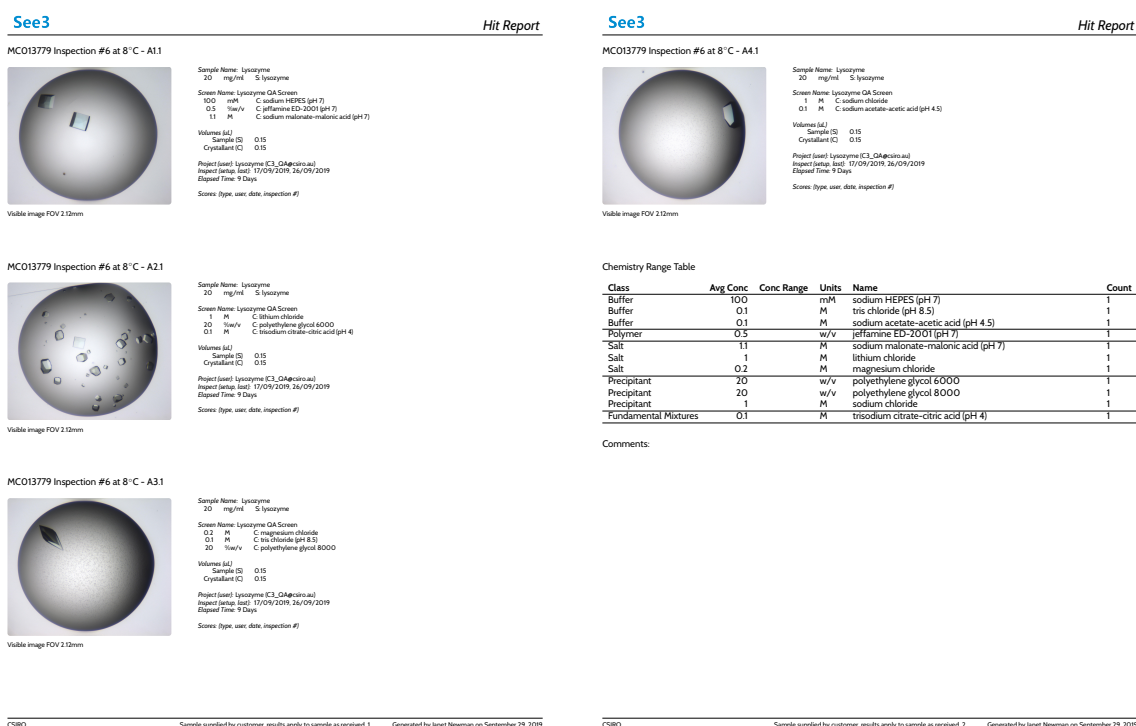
See3

Hit Report

MC013779 Inspection #6 at 8°C - A1.1

Sample Name: Lysozyme
20 mg/ml S: lysozyme

Screen Name: Lysozyme QA Screen
100 mM C: sodium HEPES (pH 7)
0.5 %w/v C: jeffamine ED-2001 (pH 7)
1.1 M C: sodium malonate-malonic acid (pH 7)

Volumes (uL)
Sample (S) 0.15
Crystallant (C) 0.15

Project (user): Lysozyme (C3_QA@csiro.au)
Inspect (setup, last): 17/09/2019, 26/09/2019
Elapsed Time: 9 Days

Scores: (type, user, date, inspection #)

Visible image FOV 2.12mm

MC013779 Inspection #6 at 8°C - A2.1

Sample Name: Lysozyme
20 mg/ml S: lysozyme

Screen Name: Lysozyme QA Screen
1 M C: lithium chloride
20 %w/v C: polyethylene glycol 6000
0.1 M C: trisodium citrate-citric acid (pH 4)

Volumes (uL)
Sample (S) 0.15
Crystallant (C) 0.15

Project (user): Lysozyme (C3_QA@csiro.au)
Inspect (setup, last): 17/09/2019, 26/09/2019
Elapsed Time: 9 Days

Scores: (type, user, date, inspection #)

Visible image FOV 2.12mm

MC013779 Inspection #6 at 8°C - A3.1

Sample Name: Lysozyme
20 mg/ml S: lysozyme

Screen Name: Lysozyme QA Screen
0.2 M C: magnesium chloride
0.1 M C: tris chloride (pH 8.5)
20 %w/v C: polyethylene glycol 8000

Volumes (uL)
Sample (S) 0.15
Crystallant (C) 0.15

Project (user): Lysozyme (C3_QA@csiro.au)
Inspect (setup, last): 17/09/2019, 26/09/2019
Elapsed Time: 9 Days

Scores: (type, user, date, inspection #)

Visible image FOV 2.12mm

CSIRO Sample supplied by customer, results apply to sample as received. 1 Generated by Janet Newman on September 29, 2019

See3

Hit Report

MC013779 Inspection #6 at 8°C - A4.1

Sample Name: Lysozyme
20 mg/ml S: lysozyme

Screen Name: Lysozyme QA Screen
1 M C: sodium chloride
0.1 M C: sodium acetate-acetic acid (pH 4.5)

Volumes (uL)
Sample (S) 0.15
Crystallant (C) 0.15

Project (user): Lysozyme (C3_QA@csiro.au)
Inspect (setup, last): 17/09/2019, 26/09/2019
Elapsed Time: 9 Days

Scores: (type, user, date, inspection #)

Visible image FOV 2.12mm

Chemistry Range Table

| Class | Avg Conc | Conc Range | Units | Name | Count |
|---|---|---|---|---|---|
| Buffer | 100 | | mM | sodium HEPES (pH 7) | 1 |
| Buffer | 0.1 | | M | tris chloride (pH 8.5) | 1 |
| Buffer | 0.1 | | M | sodium acetate-acetic acid (pH 4.5) | 1 |
| Polymer | 0.5 | | w/v | jeffamine ED-2001 (pH 7) | 1 |
| Salt | 1.1 | | M | sodium malonate-malonic acid (pH 7) | 1 |
| Salt | 1 | | M | lithium chloride | 1 |
| Salt | 0.2 | | M | magnesium chloride | 1 |
| Precipitant | 20 | | w/v | polyethylene glycol 6000 | 1 |
| Precipitant | 20 | | w/v | polyethylene glycol 8000 | 1 |
| Precipitant | 1 | | M | sodium chloride | 1 |
| Fundamental Mixtures | 0.1 | | M | trisodium citrate-citric acid (pH 4) | 1 |

Comments:

CSIRO Sample supplied by customer, results apply to sample as received. 2 Generated by Janet Newman on September 29, 2019